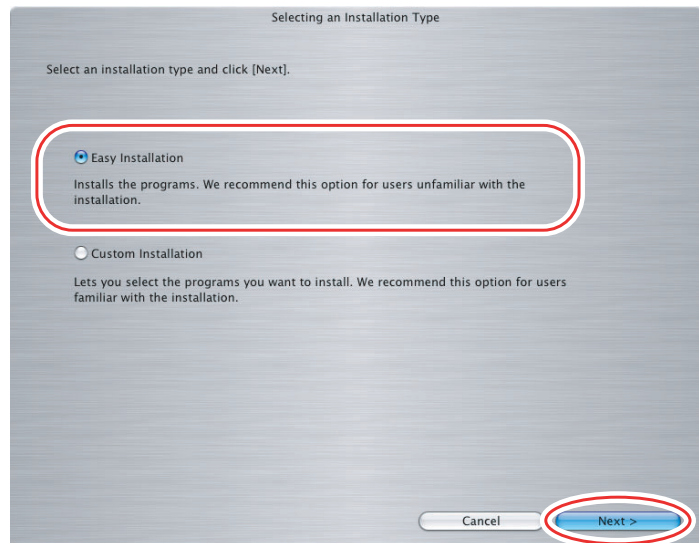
Selecting an Installation Type

Select an installation type and click [Next].

Easy Installation

Installs the programs. We recommend this option for users unfamiliar with the installation.

Custom Installation

Lets you select the programs you want to install. We recommend this option for users familiar with the installation.

Cancel

Next >